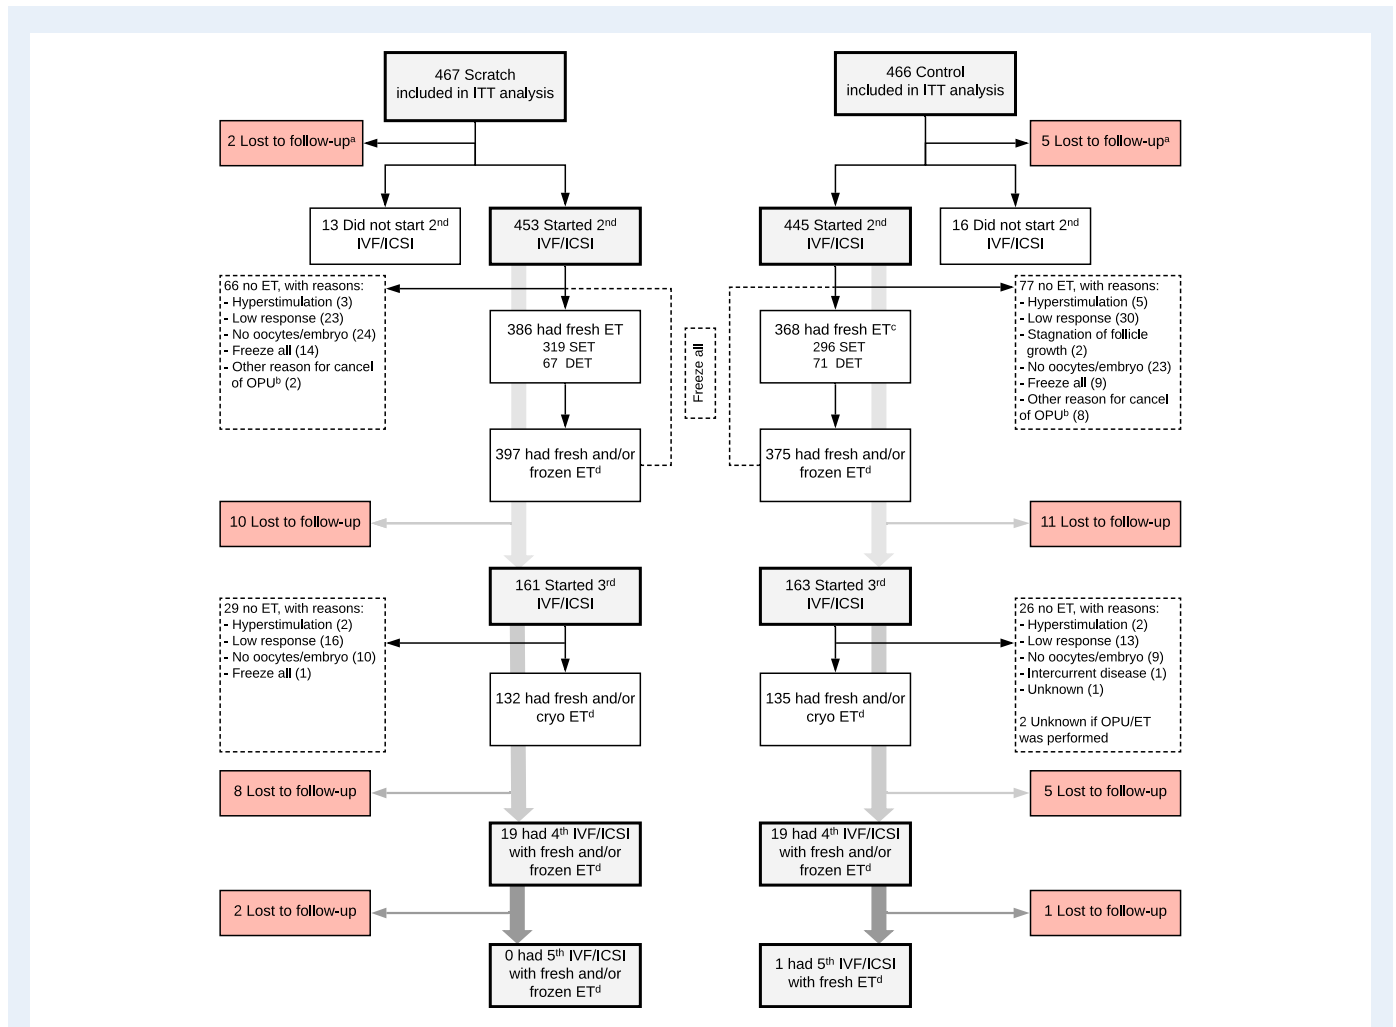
467 Scratch
included in ITT analysis

466 Control
included in ITT analysis

2 Lost to follow-up$^a$

5 Lost to follow-up$^a$

13 Did not start 2$^{nd}$ IVF/ICSI

453 Started 2$^{nd}$ IVF/ICSI

445 Started 2$^{nd}$ IVF/ICSI

16 Did not start 2$^{nd}$ IVF/ICSI

66 no ET, with reasons:
- Hyperstimulation (3)
- Low response (23)
- No oocytes/embryo (24)
- Freeze all (14)
- Other reason for cancel of OPU$^b$ (2)

386 had fresh ET
319 SET
67 DET

Freeze all

368 had fresh ET$^c$
296 SET
71 DET

77 no ET, with reasons:
- Hyperstimulation (5)
- Low response (30)
- Stagnation of follicle growth (2)
- No oocytes/embryo (23)
- Freeze all (9)
- Other reason for cancel of OPU$^b$ (8)

397 had fresh and/or frozen ET$^d$

375 had fresh and/or frozen ET$^d$

10 Lost to follow-up

11 Lost to follow-up

161 Started 3$^{rd}$ IVF/ICSI

163 Started 3$^{rd}$ IVF/ICSI

29 no ET, with reasons:
- Hyperstimulation (2)
- Low response (16)
- No oocytes/embryo (10)
- Freeze all (1)

132 had fresh and/or cryo ET$^d$

135 had fresh and/or cryo ET$^d$

26 no ET, with reasons:
- Hyperstimulation (2)
- Low response (13)
- No oocytes/embryo (9)
- Intercurrent disease (1)
- Unknown (1)

2 Unknown if OPU/ET was performed

8 Lost to follow-up

5 Lost to follow-up

19 had 4$^{th}$ IVF/ICSI with fresh and/or frozen ET$^d$

19 had 4$^{th}$ IVF/ICSI with fresh and/or frozen ET$^d$

2 Lost to follow-up

1 Lost to follow-up

0 had 5$^{th}$ IVF/ICSI with fresh and/or frozen ET$^d$

1 had 5$^{th}$ IVF/ICSI with fresh ET$^d$